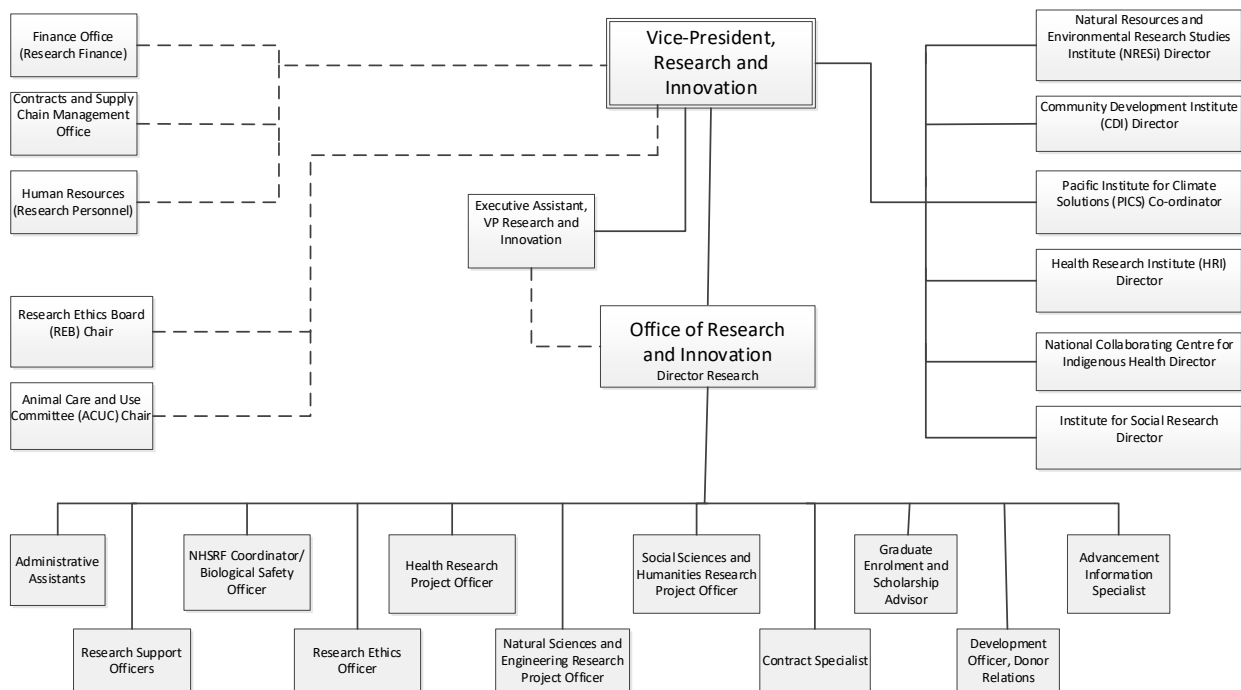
Finance Office (Research Finance)

Contracts and Supply Chain Management Office

Human Resources (Research Personnel)

Research Ethics Board (REB) Chair

Animal Care and Use Committee (ACUC) Chair

Vice-President, Research and Innovation

Executive Assistant, VP Research and Innovation

Office of Research and Innovation
Director Research

Natural Resources and Environmental Research Studies Institute (NRESi) Director

Community Development Institute (CDI) Director

Pacific Institute for Climate Solutions (PICS) Co-ordinator

Health Research Institute (HRI) Director

National Collaborating Centre for Indigenous Health Director

Institute for Social Research Director

Administrative Assistants

Research Support Officers

NHSRF Coordinator/ Biological Safety Officer

Research Ethics Officer

Health Research Project Officer

Natural Sciences and Engineering Research Project Officer

Social Sciences and Humanities Research Project Officer

Contract Specialist

Graduate Enrolment and Scholarship Advisor

Development Officer, Donor Relations

Advancement Information Specialist